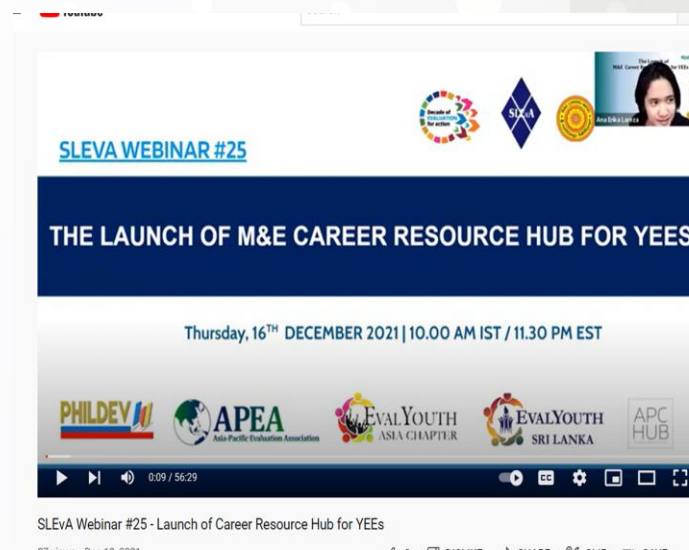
YouTube

SLEVA WEBINAR #25

Decade of EVALUATION for action

SLEvA

Ana Erika Lareza

THE LAUNCH OF M&E CAREER RESOURCE HUB FOR YEES

Thursday, 16$^{TH}$ DECEMBER 2021 | 10.00 AM IST / 11.30 PM EST

PHILDEV

APEA Asia-Pacific Evaluation Association

EVALYOUTH ASIA CHAPTER

EVALYOUTH SRI LANKA

APC HUB

0:09 / 56:29

SLEvA Webinar #25 - Launch of Career Resource Hub for YEEs